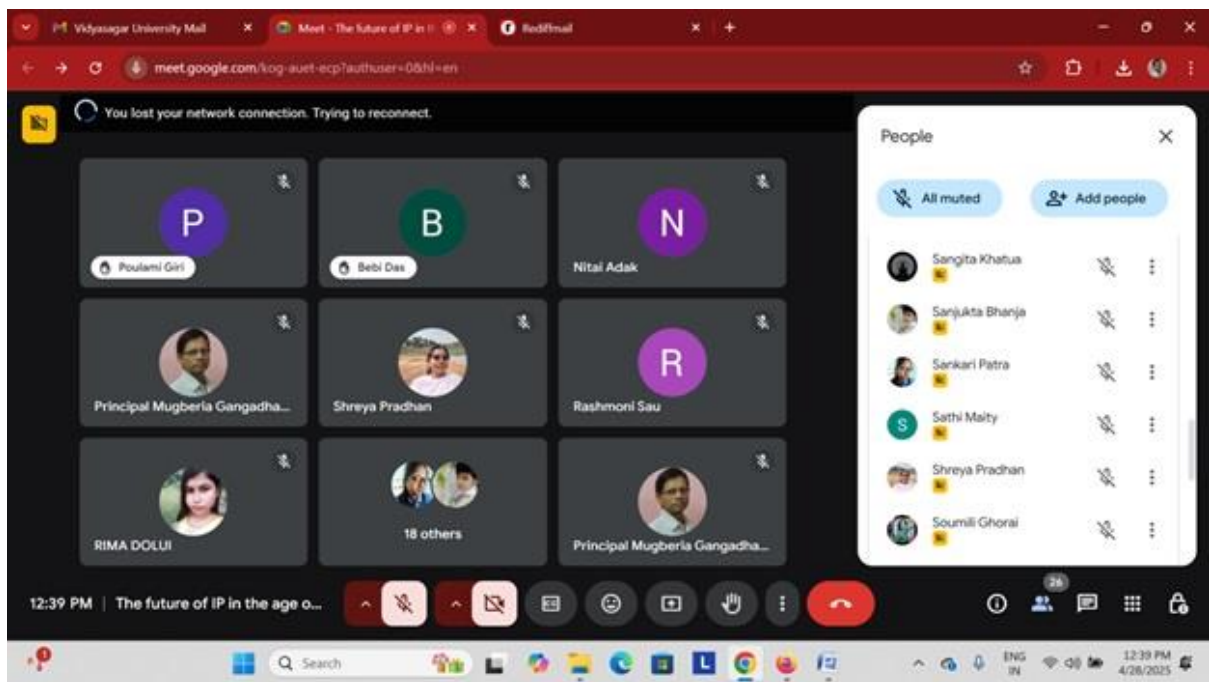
Vidyasagar University Mail
Meet - The future of IP in
Rediffmail

meet.google.com/kog-auet-ecp?authuser=0&hl=en

You lost your network connection. Trying to reconnect.

P
Poulami Giri

B
Bebi Das

N
Nitai Adak

Principal Mugberia Gangadha...

Shreya Pradhan

R
Rashmoni Sau

RIMA DOLUI

18 others

Principal Mugberia Gangadha...

People

All muted

Add people

Sangita Khatua

Sanjukta Bhanja

Sankari Patra

S
Sathi Maity

Shreya Pradhan

Soumili Ghorai

12:39 PM | The future of IP in the age o...

26

Search

ENG
IN

12:39 PM
4/28/2025